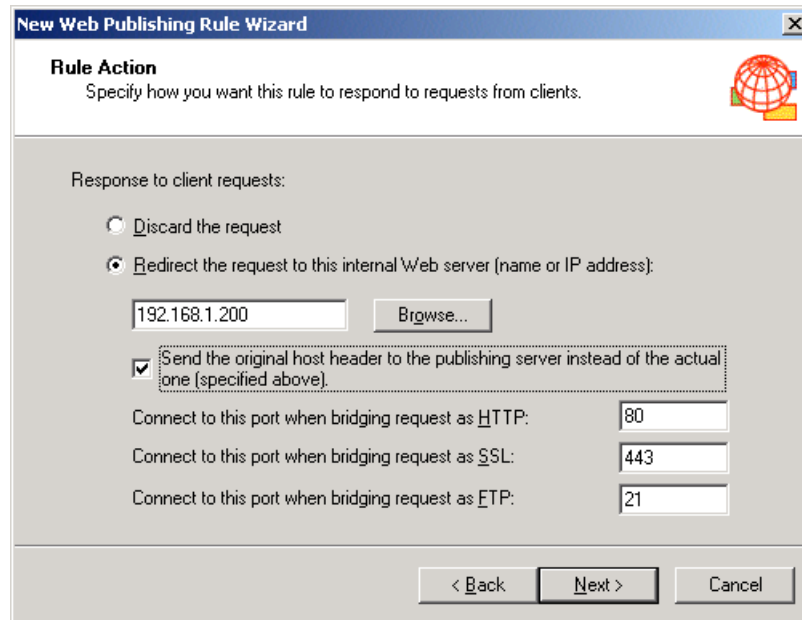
New Web Publishing Rule Wizard

Rule Action
Specify how you want this rule to respond to requests from clients.

Response to client requests:

Discard the request

Redirect the request to this internal Web server (name or IP address):

192.168.1.200

Browse...

Send the original host header to the publishing server instead of the actual one (specified above).

Connect to this port when bridging request as HTTP: 80

Connect to this port when bridging request as SSL: 443

Connect to this port when bridging request as FTP: 21

< Back

Next >

Cancel